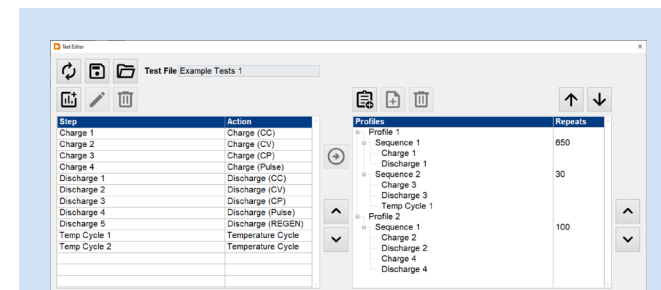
Test Editor

×

Test File Example Tests 1

| Step | Action |
|---|---|
| Charge 1 | Charge (CC) |
| Charge 2 | Charge (CV) |
| Charge 3 | Charge (CP) |
| Charge 4 | Charge (Pulse) |
| Discharge 1 | Discharge (CC) |
| Discharge 2 | Discharge (CV) |
| Discharge 3 | Discharge (CP) |
| Discharge 4 | Discharge (Pulse) |
| Discharge 5 | Discharge (REGEN) |
| Temp Cycle 1 | Temperature Cycle |
| Temp Cycle 2 | Temperature Cycle |

| Profiles | Repeats |
|---|---|
| Profile 1 | |
| Sequence 1 | 650 |
| Charge 1 | |
| Discharge 1 | |
| Sequence 2 | 30 |
| Charge 3 | |
| Discharge 3 | |
| Temp Cycle 1 | |
| Profile 2 | |
| Sequence 1 | 100 |
| Charge 2 | |
| Discharge 2 | |
| Charge 4 | |
| Discharge 4 | |